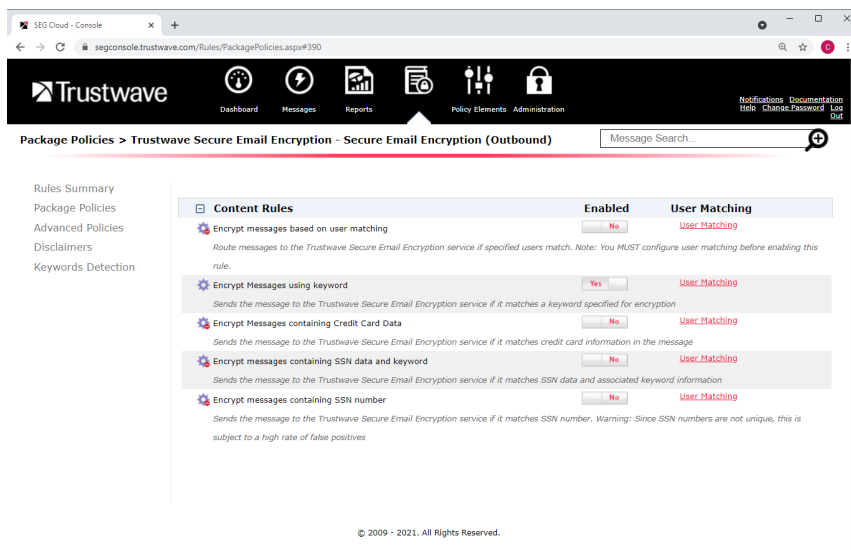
SEG Cloud - Console
segconsole.trustwave.com/Rules/PackagePolicies.aspx#390

Trustwave
Dashboard Messages Reports Policy Elements Administration
Notifications Documentation Help Change Password Log Out

Package Policies > Trustwave Secure Email Encryption - Secure Email Encryption (Outbound)
Message Search...

Rules Summary
Package Policies
Advanced Policies
Disclaimers
Keywords Detection

Content Rules | Enabled | User Matching

Encrypt messages based on user matching | No | User Matching
Route messages to the Trustwave Secure Email Encryption service if specified users match. Note: You MUST configure user matching before enabling this rule.

Encrypt Messages using keyword | Yes | User Matching
Sends the message to the Trustwave Secure Email Encryption service if it matches a keyword specified for encryption

Encrypt Messages containing Credit Card Data | No | User Matching
Sends the message to the Trustwave Secure Email Encryption service if it matches credit card information in the message

Encrypt messages containing SSN data and keyword | No | User Matching
Sends the message to the Trustwave Secure Email Encryption service if it matches SSN data and associated keyword information

Encrypt messages containing SSN number | No | User Matching
Sends the message to the Trustwave Secure Email Encryption service if it matches SSN number. Warning: Since SSN numbers are not unique, this is subject to a high rate of false positives

© 2009 - 2021. All Rights Reserved.